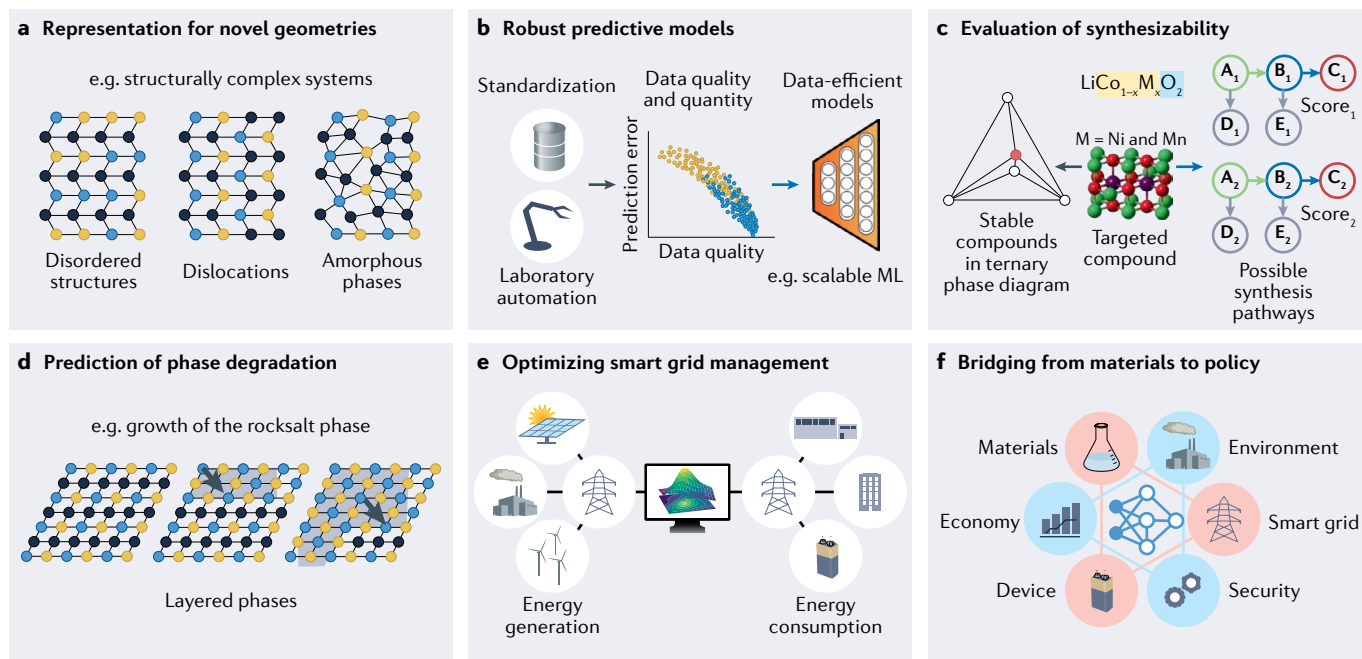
a Representation for novel geometries

e.g. structurally complex systems

Disordered structures

Dislocations

Amorphous phases

b Robust predictive models

Standardization

Laboratory automation

Data quality and quantity

Prediction error

Data quality

Data-efficient models

e.g. scalable ML

c Evaluation of synthesizability

$LiCo_{1-x}M_xO_2$

M = Ni and Mn

Stable compounds in ternary phase diagram

Targeted compound

$A_1$ $B_1$ $C_1$
$D_1$ $E_1$
$Score_1$

$A_2$ $B_2$ $C_2$
$D_2$ $E_2$
$Score_2$

Possible synthesis pathways

d Prediction of phase degradation

e.g. growth of the rocksalt phase

Layered phases

e Optimizing smart grid management

Energy generation

Energy consumption

f Bridging from materials to policy

Materials

Environment

Economy

Smart grid

Device

Security